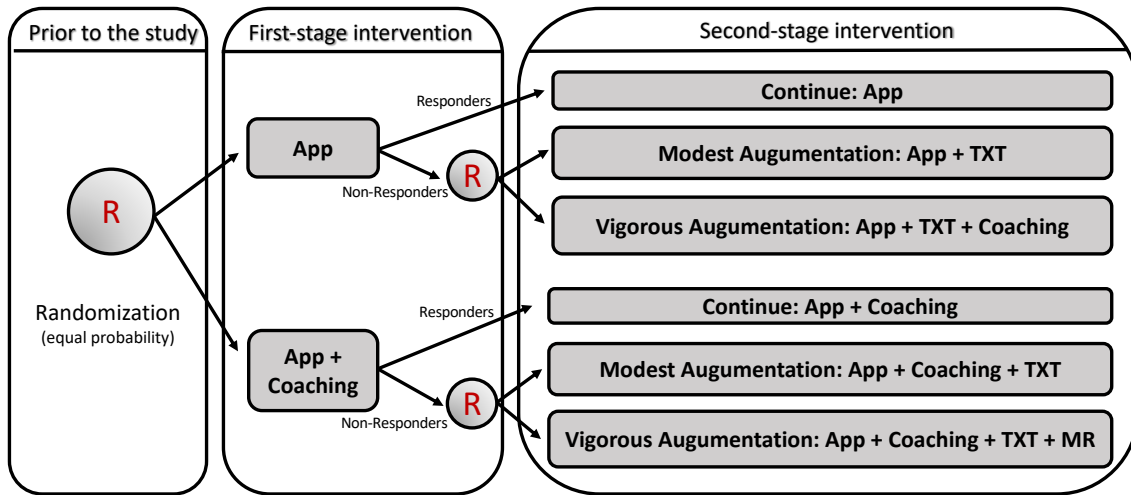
Prior to the study

R

Randomization
(equal probability)

First-stage intervention

App

App + Coaching

Responders

Non-Responders

R

Responders

Non-Responders

R

Second-stage intervention

Continue: App

Modest Augumentation: App + TXT

Vigorous Augumentation: App + TXT + Coaching

Continue: App + Coaching

Modest Augumentation: App + Coaching + TXT

Vigorous Augumentation: App + Coaching + TXT + MR